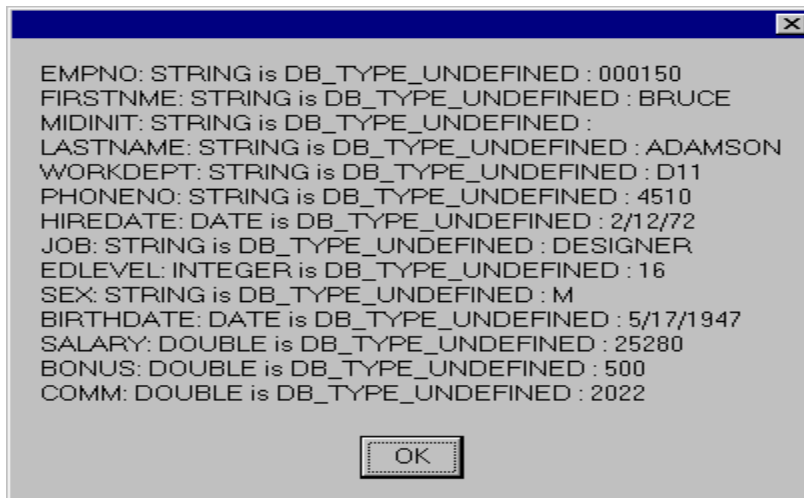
EMPNO: STRING is DB_TYPE_UNDEFINED : 000150
FIRSTNME: STRING is DB_TYPE_UNDEFINED : BRUCE
MIDINIT: STRING is DB_TYPE_UNDEFINED :
LASTNAME: STRING is DB_TYPE_UNDEFINED : ADAMSON
WORKDEPT: STRING is DB_TYPE_UNDEFINED : D11
PHONENO: STRING is DB_TYPE_UNDEFINED : 4510
HIREDATE: DATE is DB_TYPE_UNDEFINED : 2/12/72
JOB: STRING is DB_TYPE_UNDEFINED : DESIGNER
EDLEVEL: INTEGER is DB_TYPE_UNDEFINED : 16
SEX: STRING is DB_TYPE_UNDEFINED : M
BIRTHDATE: DATE is DB_TYPE_UNDEFINED : 5/17/1947
SALARY: DOUBLE is DB_TYPE_UNDEFINED : 25280
BONUS: DOUBLE is DB_TYPE_UNDEFINED : 500
COMM: DOUBLE is DB_TYPE_UNDEFINED : 2022

OK